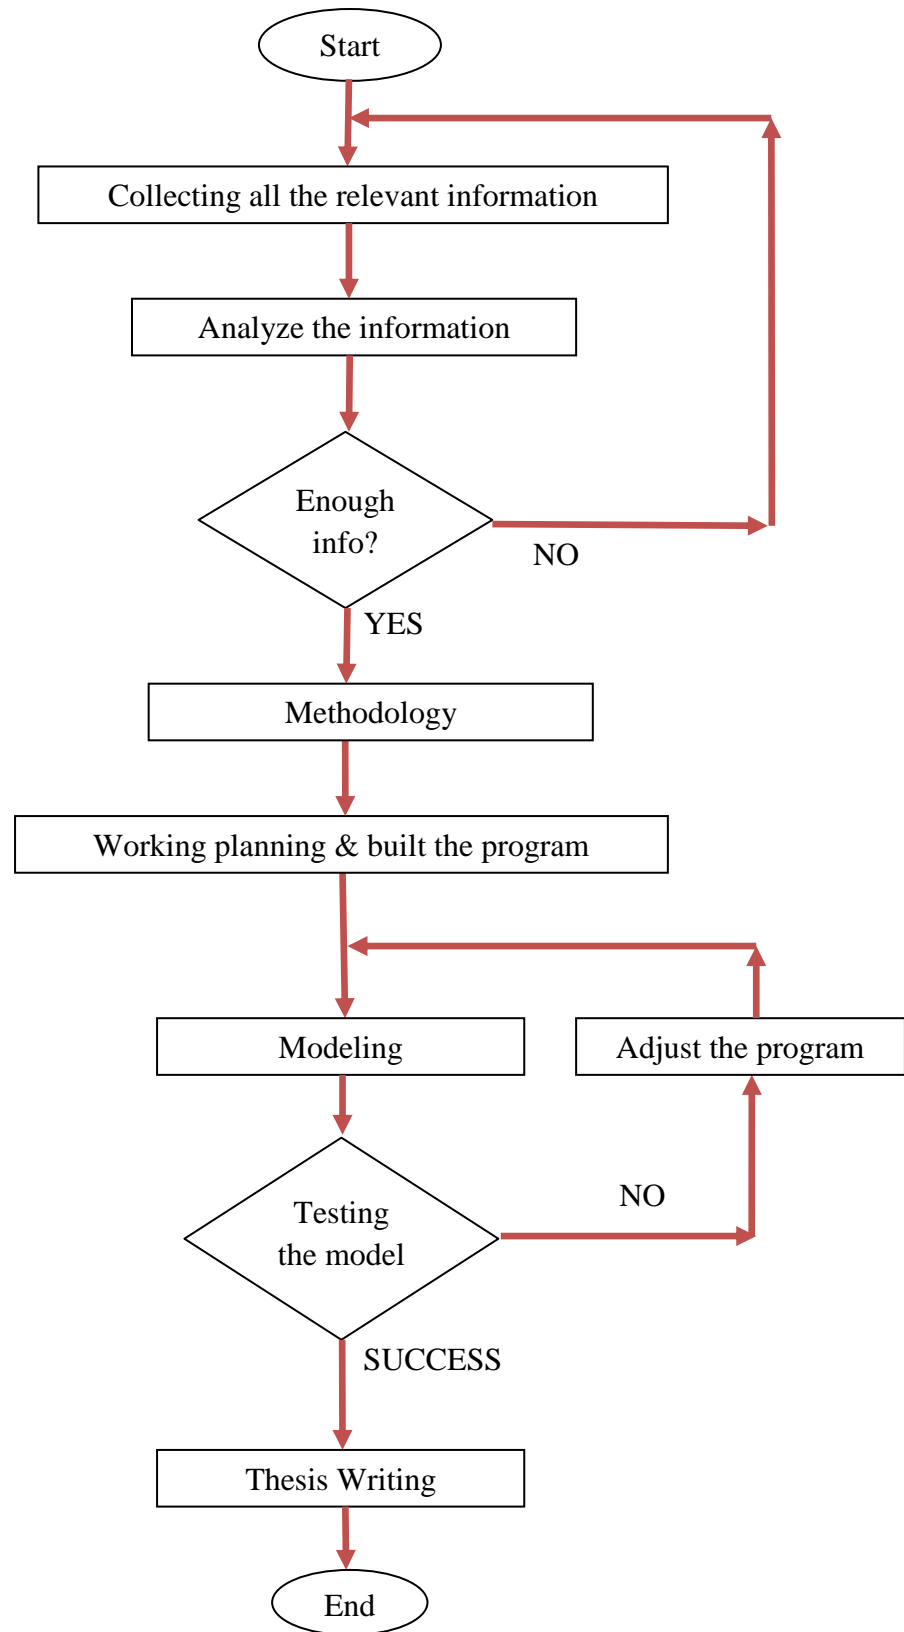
Start

Collecting all the relevant information

Analyze the information

Enough info?

NO

YES

Methodology

Working planning & built the program

Modeling

Adjust the program

Testing the model

NO

SUCCESS

Thesis Writing

End